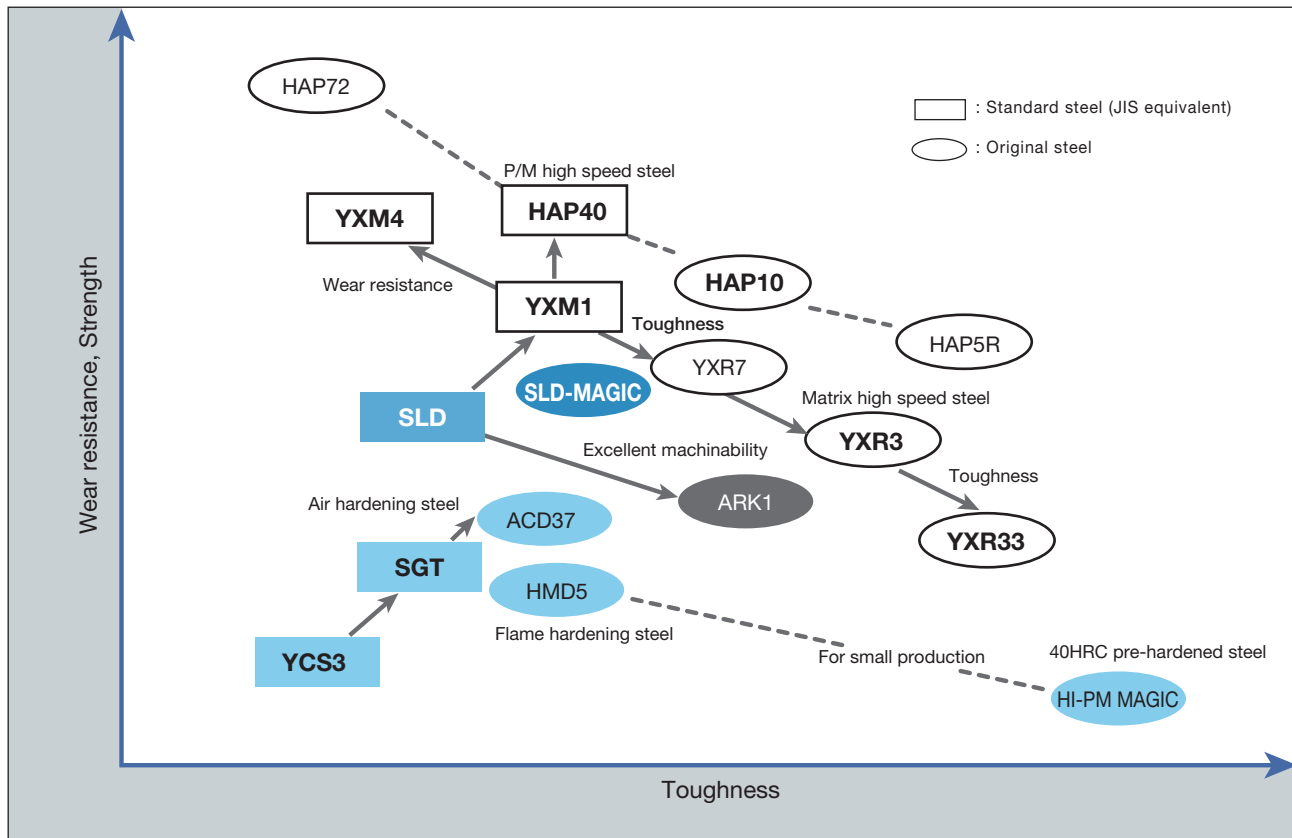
: Standard steel (JIS equivalent)
: Original steel

Wear resistance, Strength

HAP72
P/M high speed steel
HAP40
YXM4
HAP10
Wear resistance
YXM1
Toughness
HAP5R
YXR7
SLD-MAGIC
SLD
Matrix high speed steel
YXR3
Excellent machinability
Toughness
Air hardening steel
ARK1
ACD37
YXR33
SGT
HMD5
Flame hardening steel
For small production
40HRC pre-hardened steel
YCS3
HI-PM MAGIC

Toughness